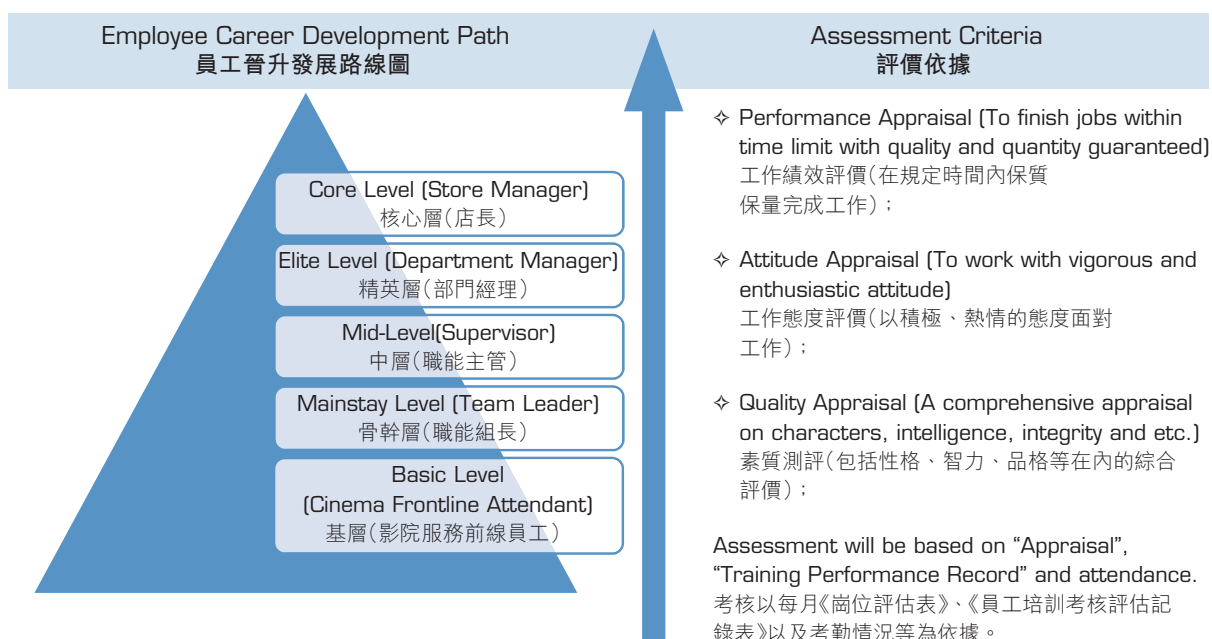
Employee Career Development Path
員工晉升發展路線圖

Core Level (Store Manager)
核心層(店長)

Elite Level (Department Manager)
精英層(部門經理)

Mid-Level(Supervisor)
中層(職能主管)

Mainstay Level (Team Leader)
骨幹層(職能組長)

Basic Level
(Cinema Frontline Attendant)
基層(影院服務前線員工)

Assessment Criteria
評價依據

✧ Performance Appraisal (To finish jobs within time limit with quality and quantity guaranteed)
工作績效評價(在規定時間內保質保量完成工作);

✧ Attitude Appraisal (To work with vigorous and enthusiastic attitude)
工作態度評價(以積極、熱情的態度面對工作);

✧ Quality Appraisal (A comprehensive appraisal on characters, intelligence, integrity and etc.)
素質測評(包括性格、智力、品格等在內的綜合評價);

Assessment will be based on “Appraisal”, “Training Performance Record” and attendance.
考核以每月《崗位評估表》、《員工培訓考核評估記錄表》以及考勤情況等為依據。